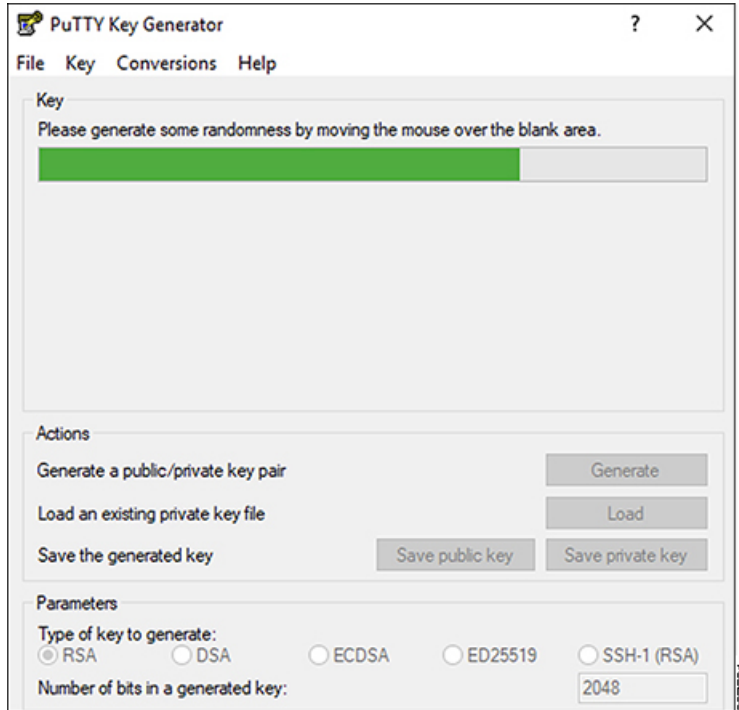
PuTTY Key Generator

?

×

File Key Conversions Help

Key

Please generate some randomness by moving the mouse over the blank area.

Actions

Generate a public/private key pair

Generate

Load an existing private key file

Load

Save the generated key

Save public key

Save private key

Parameters

Type of key to generate:

RSA DSA ECDSA ED25519 SSH-1 (RSA)

Number of bits in a generated key:

2048